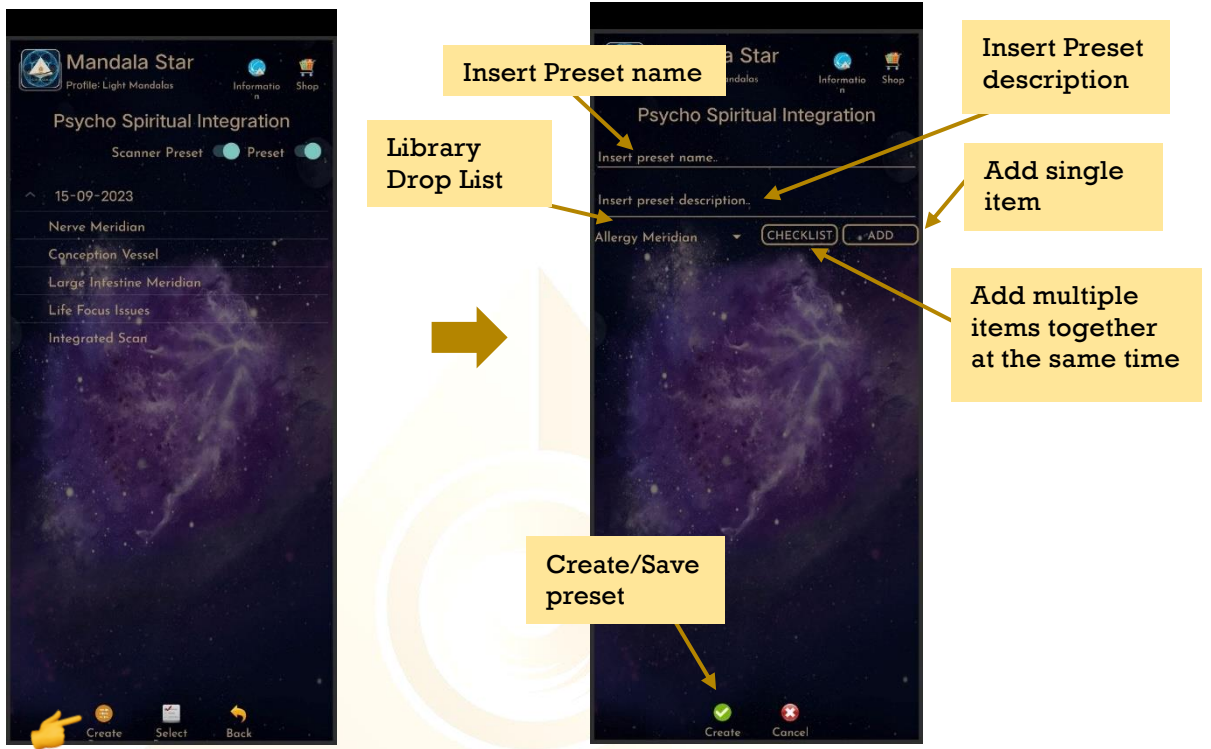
Mandala Star
Profile: Light Mandalas
Information
Shop
Psycho Spiritual Integration
Scanner Preset
Preset
15-09-2023
Nerve Meridian
Conception Vessel
Large Intestine Meridian
Life Focus Issues
Integrated Scan
Create
Select
Back

a Star
andalas
Information
Shop
Psycho Spiritual Integration
Insert preset name..
Insert preset description..
Allergy Meridian
CHECKLIST
ADD
Create
Cancel

Insert Preset name
Insert Preset description
Library Drop List
Add single item
Add multiple items together at the same time
Create/Save preset